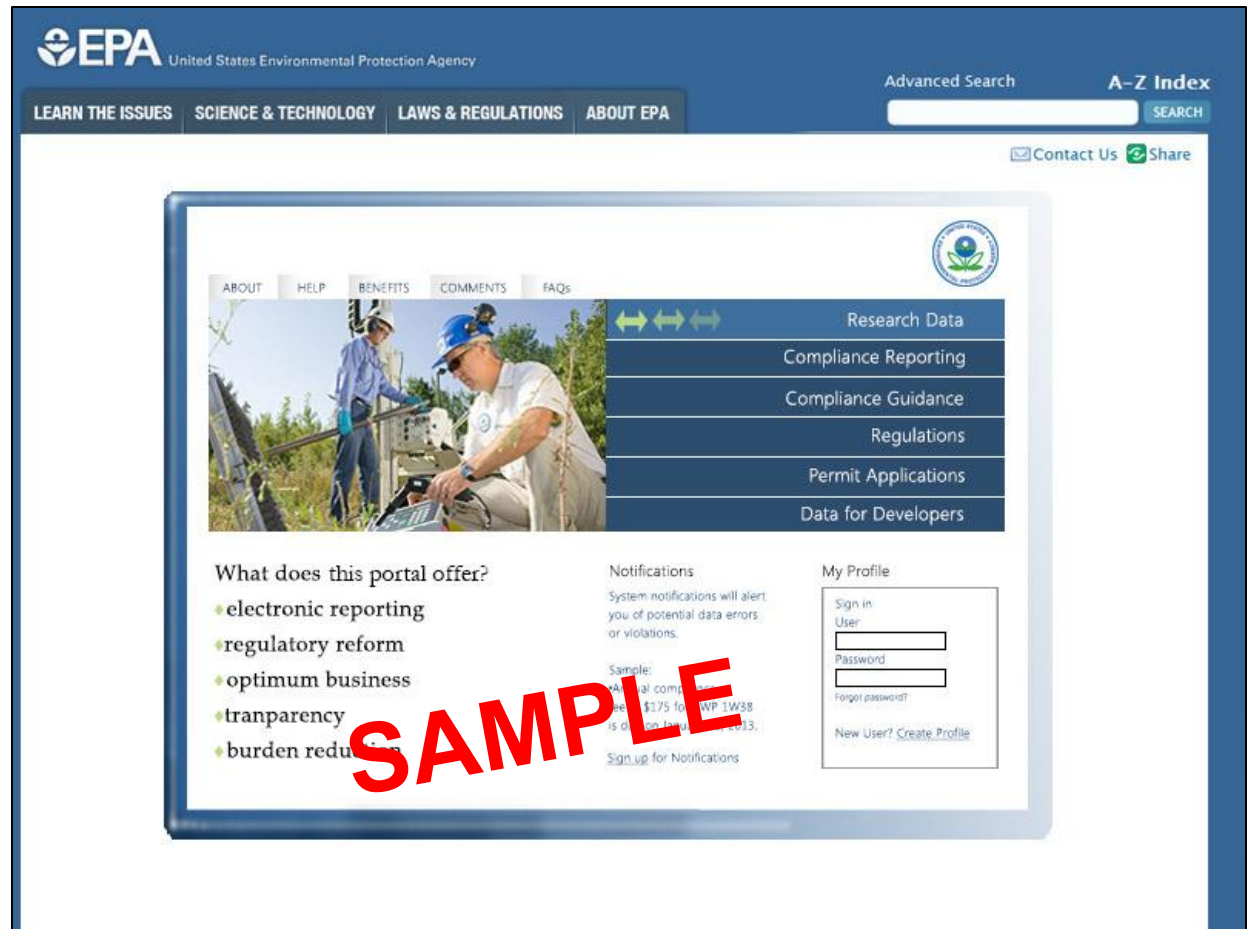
EPA United States Environmental Protection Agency

Advanced Search A-Z Index

SEARCH

LEARN THE ISSUES SCIENCE & TECHNOLOGY LAWS & REGULATIONS ABOUT EPA

Contact Us Share

ABOUT HELP BENEFITS COMMENTS FAQs

Research Data
Compliance Reporting
Compliance Guidance
Regulations
Permit Applications
Data for Developers

What does this portal offer?
electronic reporting
regulatory reform
optimum business
tranparency
burden redu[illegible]

Notifications

System notifications will alert you of potential data errors or violations.

Sample:
•A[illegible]ual comp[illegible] fee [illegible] $175 fo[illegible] WP 1W38 is d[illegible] Janu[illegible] 2013.

Sign up for Notifications

My Profile

Sign in
User
Password
Forgot password?

New User? Create Profile

SAMPLE